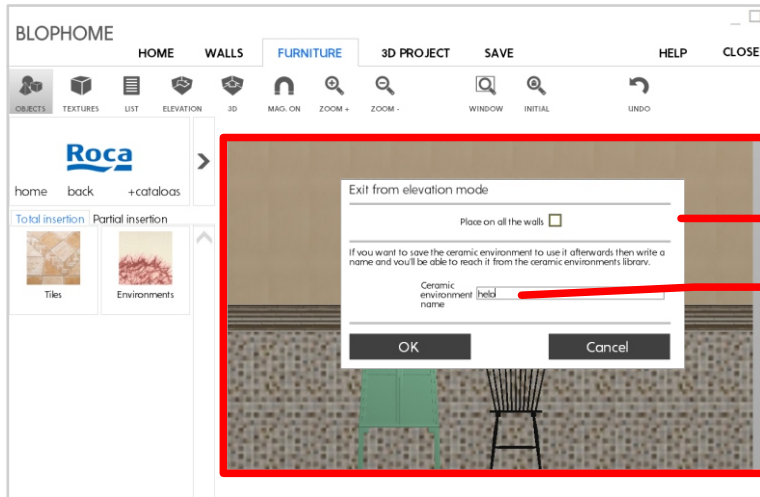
BLOPHOME

HOME WALLS FURNITURE 3D PROJECT SAVE HELP CLOSE

OBJECTS TEXTURES LIST ELEVATION 3D MAG. ON ZOOM + ZOOM - WINDOW INITIAL UNDO

Roca

home back +catalogs

Total insertion Partial insertion

Tiles Environments

Exit from elevation mode

Place on all the walls

If you want to save the ceramic environment to use it afterwards then write a name and you'll be able to reach it from the ceramic environments library.

Ceramic environment name hello

OK Cancel